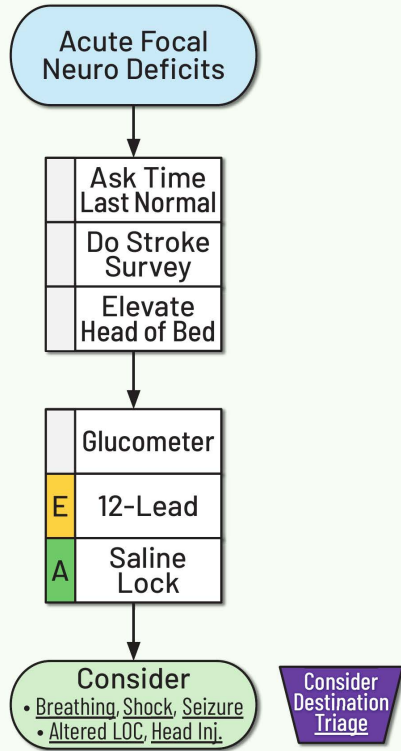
Acute Focal Neuro Deficits

Ask Time Last Normal

Do Stroke Survey

Elevate Head of Bed

Glucometer

E 12-Lead

A Saline Lock

Consider
• Breathing, Shock, Seizure
• Altered LOC, Head Inj.

Consider Destination Triage